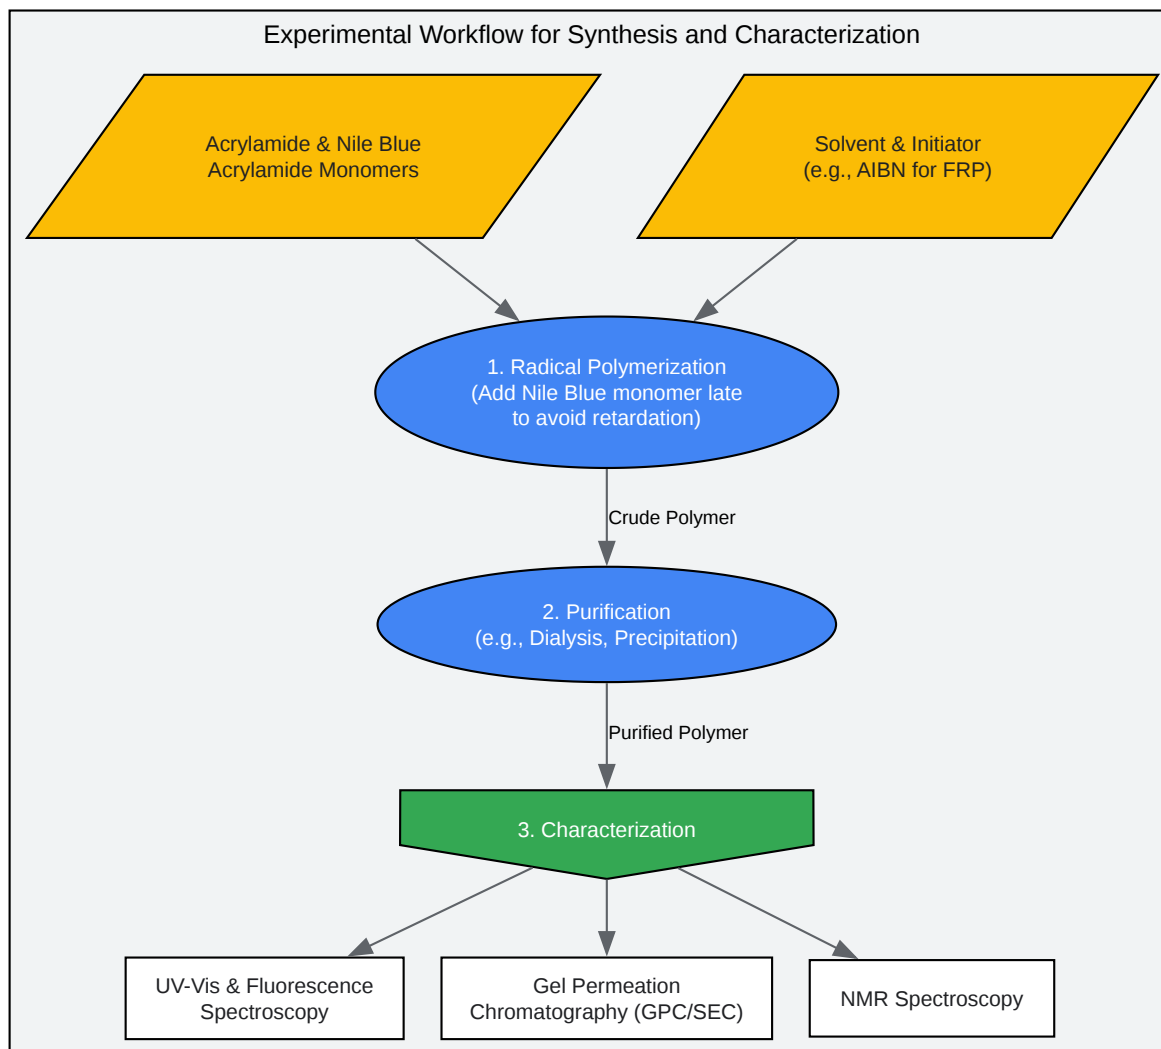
Experimental Workflow for Synthesis and Characterization

Acrylamide & Nile Blue Acrylamide Monomers

Solvent & Initiator (e.g., AIBN for FRP)

1. Radical Polymerization (Add Nile Blue monomer late to avoid retardation)

Crude Polymer

2. Purification (e.g., Dialysis, Precipitation)

Purified Polymer

3. Characterization

UV-Vis & Fluorescence Spectroscopy

Gel Permeation Chromatography (GPC/SEC)

NMR Spectroscopy